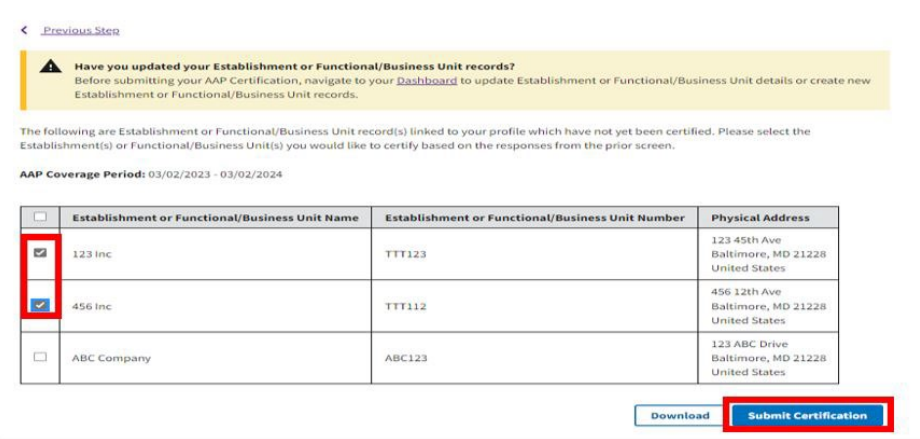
< Previous Step

Have you updated your Establishment or Functional/Business Unit records?
Before submitting your AAP Certification, navigate to your Dashboard to update Establishment or Functional/Business Unit details or create new Establishment or Functional/Business Unit records.

The following are Establishment or Functional/Business Unit record(s) linked to your profile which have not yet been certified. Please select the Establishment(s) or Functional/Business Unit(s) you would like to certify based on the responses from the prior screen.

AAP Coverage Period: 03/02/2023 - 03/02/2024

| | Establishment or Functional/Business Unit Name | Establishment or Functional/Business Unit Number | Physical Address |
|---|---|---|---|
| | 123 Inc | TTT123 | 123 45th Ave Baltimore, MD 21228 United States |
| | 456 Inc | TTT112 | 456 12th Ave Baltimore, MD 21228 United States |
| | ABC Company | ABC123 | 123 ABC Drive Baltimore, MD 21228 United States |

Download Submit Certification